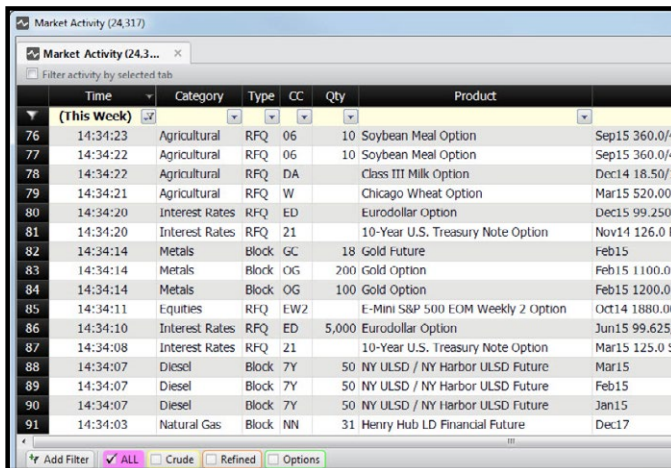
Market Activity (24,317)

Market Activity (24.3... ×

Filter activity by selected tab

| | Time | Category | Type | CC | Qty | Product | |
|---|---|---|---|---|---|---|---|
| | (This Week) | | | | | | |
| 76 | 14:34:23 | Agricultural | RFQ | 06 | 10 | Soybean Meal Option | Sep15 360.0/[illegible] |
| 77 | 14:34:22 | Agricultural | RFQ | 06 | 10 | Soybean Meal Option | Sep15 360.0/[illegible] |
| 78 | 14:34:22 | Agricultural | RFQ | DA | | Class III Milk Option | Dec14 18.50/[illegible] |
| 79 | 14:34:21 | Agricultural | RFQ | W | | Chicago Wheat Option | Mar15 520.00 |
| 80 | 14:34:20 | Interest Rates | RFQ | ED | | Eurodollar Option | Dec15 99.250 |
| 81 | 14:34:20 | Interest Rates | RFQ | 21 | | 10-Year U.S. Treasury Note Option | Nov14 126.0 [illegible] |
| 82 | 14:34:14 | Metals | Block | GC | 18 | Gold Future | Feb15 |
| 83 | 14:34:14 | Metals | Block | OG | 200 | Gold Option | Feb15 1100.0 |
| 84 | 14:34:14 | Metals | Block | OG | 100 | Gold Option | Feb15 1200.0 |
| 85 | 14:34:11 | Equities | RFQ | EW2 | | E-Mini S&P 500 EOM Weekly 2 Option | Oct14 1880.0 |
| 86 | 14:34:10 | Interest Rates | RFQ | ED | 5,000 | Eurodollar Option | Jun15 99.625 |
| 87 | 14:34:08 | Interest Rates | RFQ | 21 | | 10-Year U.S. Treasury Note Option | Mar15 125.0 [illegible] |
| 88 | 14:34:07 | Diesel | Block | 7Y | 50 | NY ULSD / NY Harbor ULSD Future | Mar15 |
| 89 | 14:34:07 | Diesel | Block | 7Y | 50 | NY ULSD / NY Harbor ULSD Future | Feb15 |
| 90 | 14:34:07 | Diesel | Block | 7Y | 50 | NY ULSD / NY Harbor ULSD Future | Jan15 |
| 91 | 14:34:03 | Natural Gas | Block | NN | 31 | Henry Hub LD Financial Future | Dec17 |

Add Filter | ALL | Crude | Refined | Options